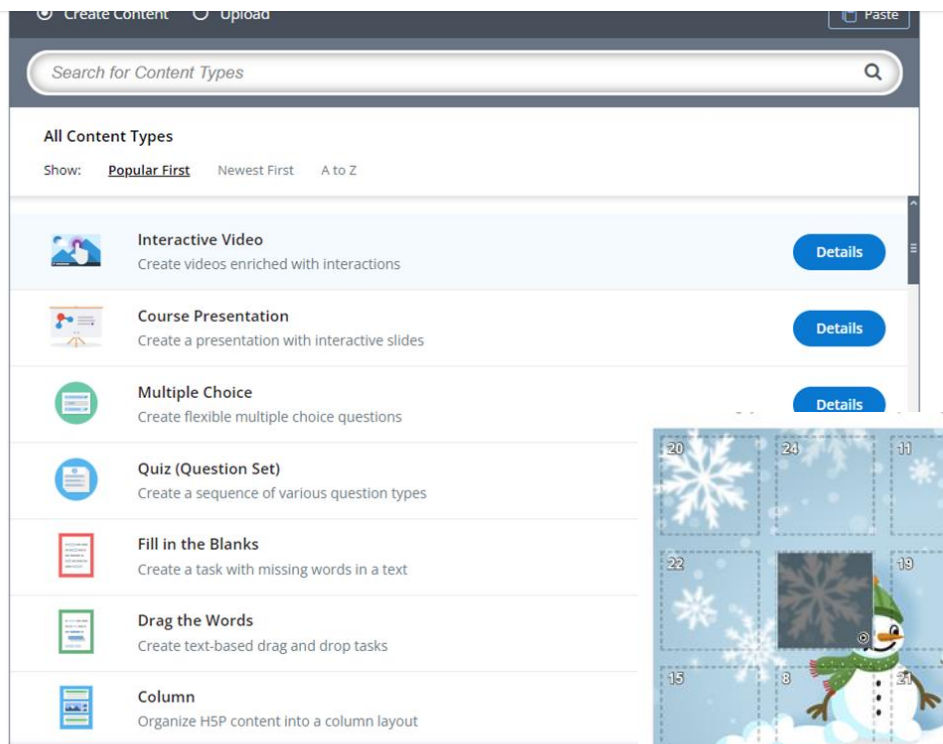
Create Content Upload

Paste

Search for Content Types

All Content Types

Show: Popular First Newest First A to Z

Interactive Video
Create videos enriched with interactions
Details

Course Presentation
Create a presentation with interactive slides
Details

Multiple Choice
Create flexible multiple choice questions
Details

Quiz (Question Set)
Create a sequence of various question types

Fill in the Blanks
Create a task with missing words in a text

Drag the Words
Create text-based drag and drop tasks

Column
Organize H5P content into a column layout

20 24 11
22 19
15 8 21